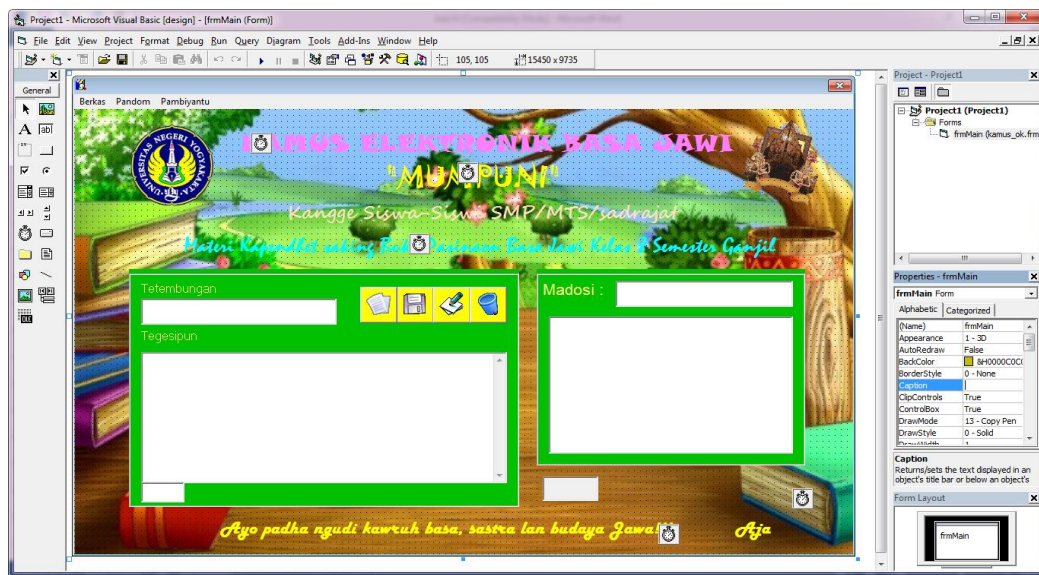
Project1 - Microsoft Visual Basic [design] - [frmMain (Form)]

File Edit View Project Format Debug Run Query Diagram Tools Add-Ins Window Help

105, 105
15450 x 9735

General

Berkas Pandom Pambiyantu

KAMUS ELEKTRONIK BASA JAWI
"MUMPUNI"
Kangge Siswa-Siswi SMP/MTS/sadrajat
Materi Kapendhet saking Buku Pasinaon Basa Jawi Kelas 8 Semester Ganjil

Tetembungan
Tegesipun

Madosi :

Ayo padha ngudi kawruh basa, sastra lan budaya Jawa!
Aja

Project - Project1
Project1 (Project1)
Forms
frmMain (kamus_ok.frm

Properties - frmMain
frmMain Form
Alphabetic Categorized

| | |
|---|---|
| (Name) | frmMain |
| Appearance | 1 - 3D |
| AutoRedraw | False |
| BackColor | &H0000C0C0 |
| BorderStyle | 0 - None |
| Caption | |
| ClipControls | True |
| ControlBox | True |
| DrawMode | 13 - Copy Pen |
| DrawStyle | 0 - Solid |

Caption
Returns/sets the text displayed in an object's title bar or below an object's

Form Layout
frmMain